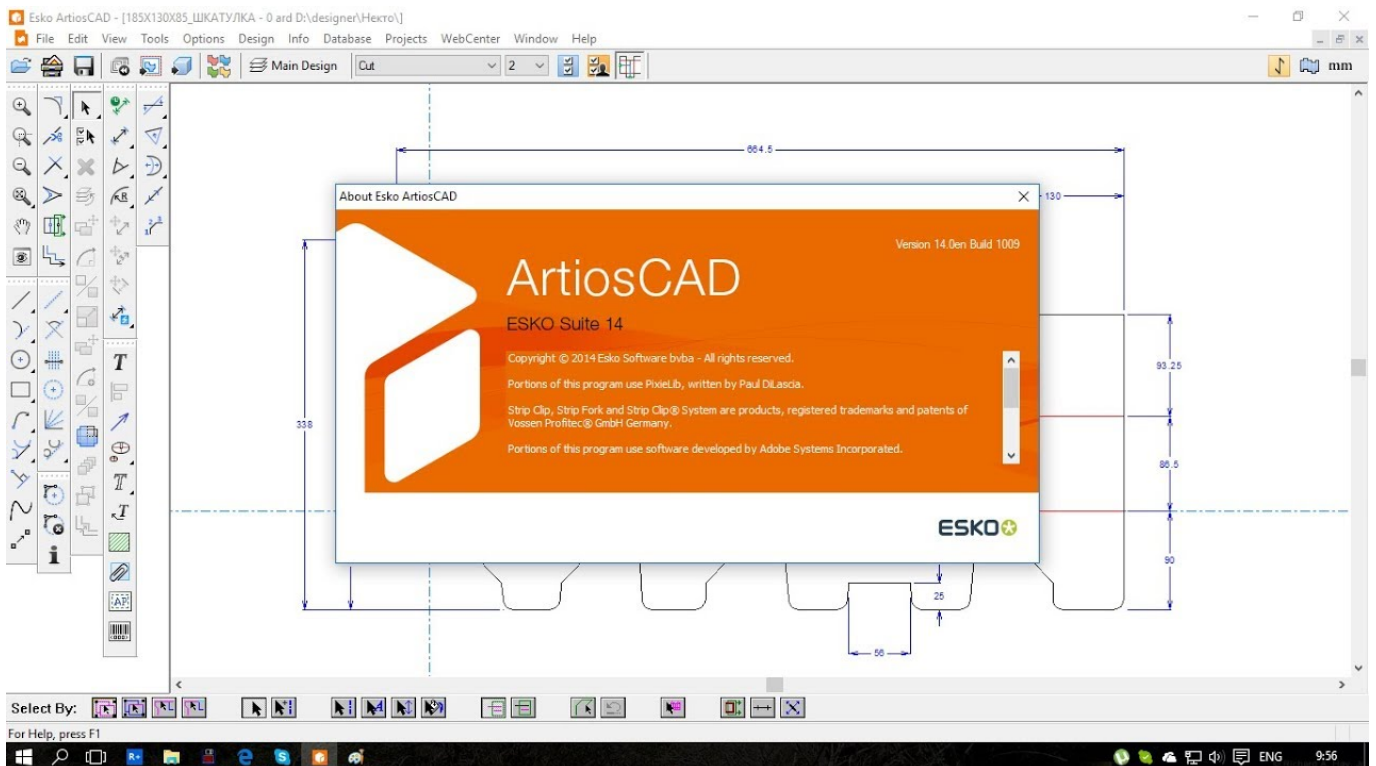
Esko ArtiosCAD - [185X130X85_ШКАТУЛКА - 0 ard D:\designer\Некто\]
File Edit View Tools Options Design Info Database Projects WebCenter Window Help
Main Design Cut 2
mm

664.5
130
338
93.25
86.5
90
25
56

About Esko ArtiosCAD
Version 14.0en Build 1009
ArtiosCAD
ESKO Suite 14
Copyright © 2014 Esko Software bvba - All rights reserved.

Portions of this program use PixieLib, written by Paul DiLascia.

Strip Clip, Strip Fork and Strip Clip® System are products, registered trademarks and patents of Vossen Profitec® GmbH Germany.

Portions of this program use software developed by Adobe Systems Incorporated.
ESKO

Select By:
For Help, press F1
ENG 9:56